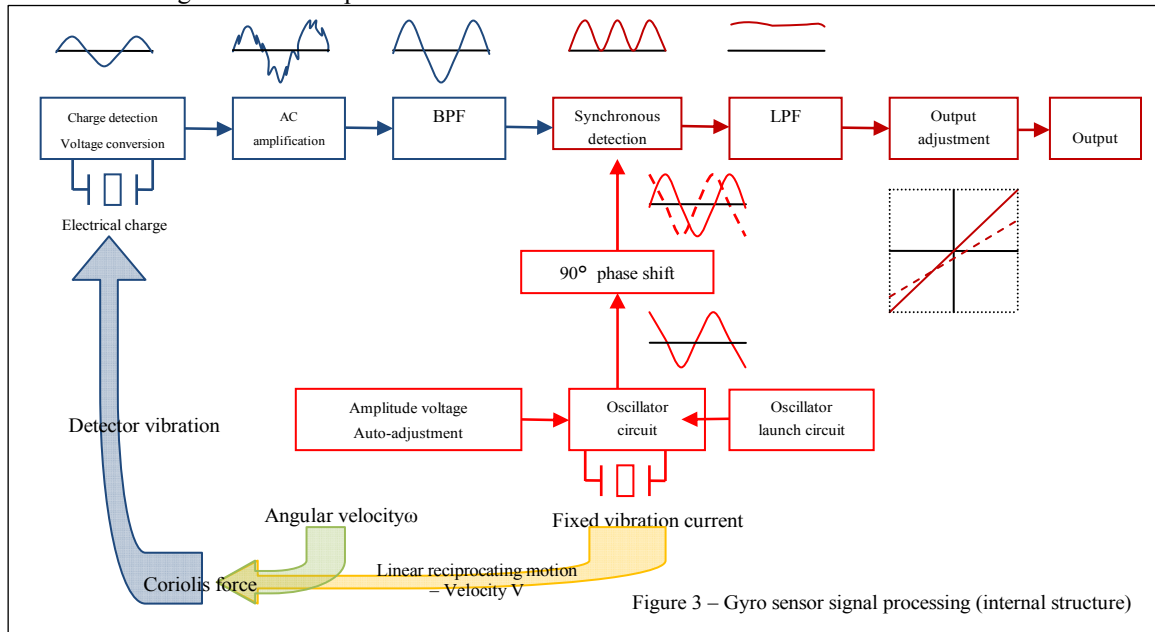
Charge detection
Voltage conversion

AC
amplification

BPF

Synchronous
detection

LPF

Output
adjustment

Output

Electrical charge

90° phase shift

Detector vibration

Amplitude voltage
Auto-adjustment

Oscillator
circuit

Oscillator
launch circuit

Angular velocityω

Fixed vibration current

Coriolis force

Linear reciprocating motion
– Velocity V

Figure 3 – Gyro sensor signal processing (internal structure)